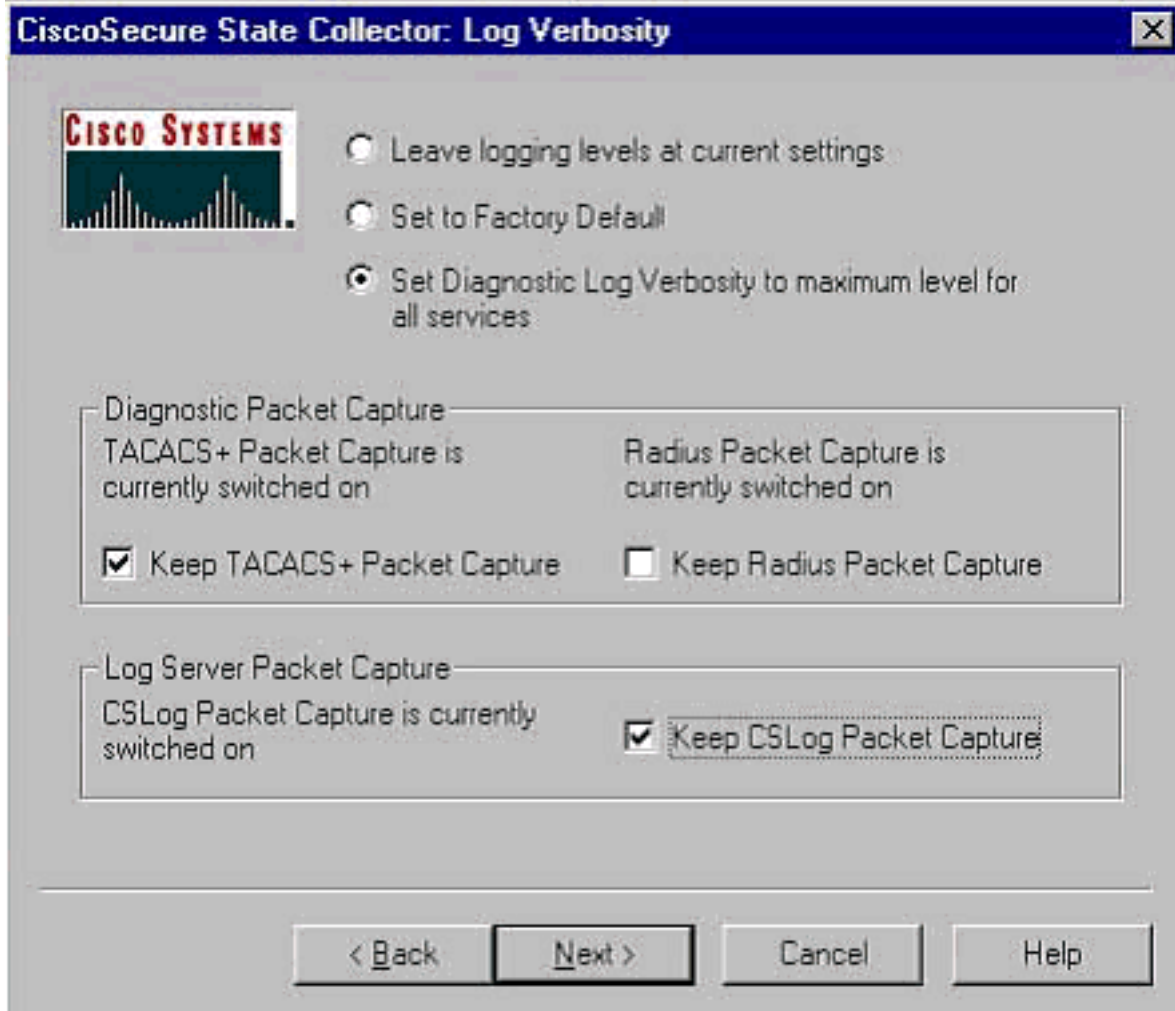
CiscoSecure State Collector: Log Verbosity

Cisco Systems

Leave logging levels at current settings

Set to Factory Default

Set Diagnostic Log Verbosity to maximum level for all services

Diagnostic Packet Capture

TACACS+ Packet Capture is currently switched on

Radius Packet Capture is currently switched on

Keep TACACS+ Packet Capture

Keep Radius Packet Capture

Log Server Packet Capture

CSLog Packet Capture is currently switched on

Keep CSLog Packet Capture

< Back

Next >

Cancel

Help